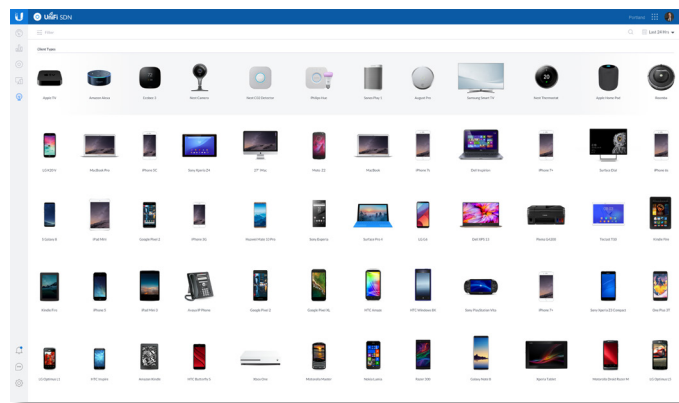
UniFi SDN

Portland

Filter

Last 24 Hrs

Client Types

Apple TV

Amazon Alexa

Ecobee 3

Nest Camera

Nest CO2 Detector

Philips Hue

Sonos Play 1

August Pin

Samsung Smart TV

Nest Thermostat

Apple Home Pod

Roomba

LG K20 V

MacBook Pro

iPhone 5C

Sony Xperia Z4

27" iMac

Moto Z2

MacBook

iPhone 7s

Dell Inspiron

iPhone 7+

Surface Dial

iPhone 6s

Galaxy S8

iPad Mini

Google Pixel 2

iPhone 5S

Huawei Mate 10 Pro

Sony Xperia

Surface Pro 4

LG G6

Dell XPS 13

Pixma G4200

Tecbot T30

Kindle Fire

Kindle Fire

iPhone 5

iPad Mini 3

Avaya IP Phone

Google Pixel 2

Google Pixel XL

HTC Desire

HTC Windows 8X

Sony PlayStation Vita

iPhone 7+

Sony Xperia Z3 Compact

OnePlus 3T

LG Optimus L5

HTC Inspire

Amazon Kindle

HTC Butterfly 3

Xbox One

Motorola Razr

Nokia Lumia

Razer 300

Galaxy Note 8

Xperia Tablet

Motorola Droid Razr M

LG Optimus L5